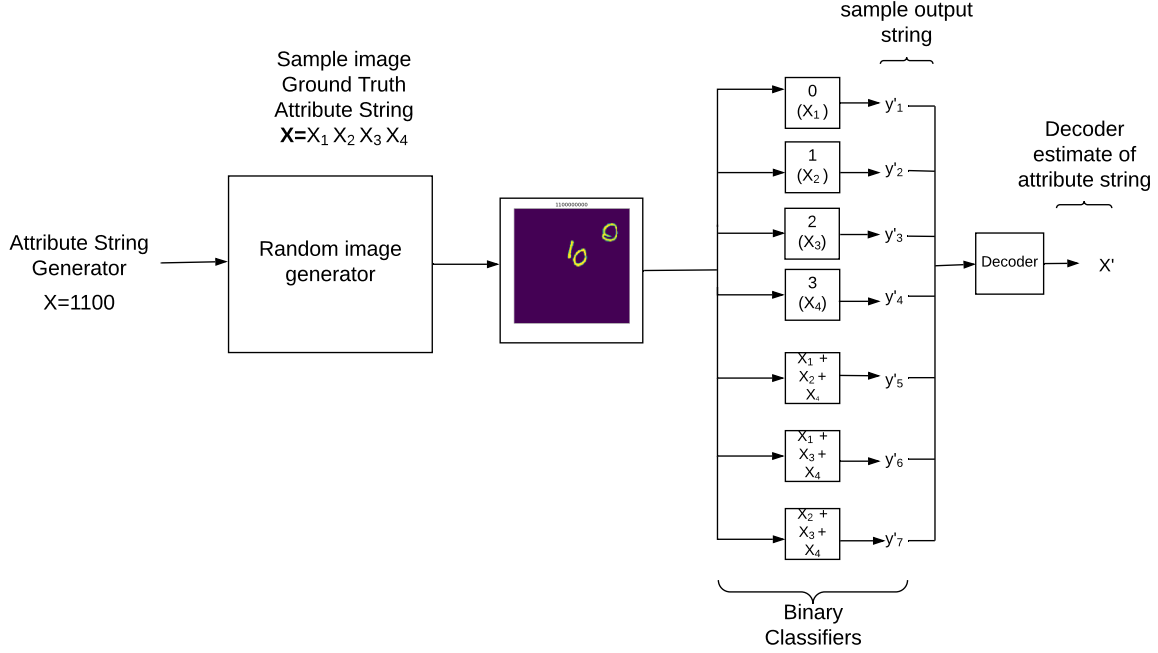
Attribute String Generator

X=1100

Sample image Ground Truth Attribute String

**X=**$X_1 X_2 X_3 X_4$

Random image generator

1100000000

10 0

0 ($X_1$)

1 ($X_2$)

2 ($X_3$)

3 ($X_4$)

$X_1$ + $X_2$ + $X_4$

$X_1$ + $X_3$ + $X_4$

$X_2$ + $X_3$ + $X_4$

Binary Classifiers

sample output string

$y'_1$

$y'_2$

$y'_3$

$y'_4$

$y'_5$

$y'_6$

$y'_7$

Decoder

Decoder estimate of attribute string

X'